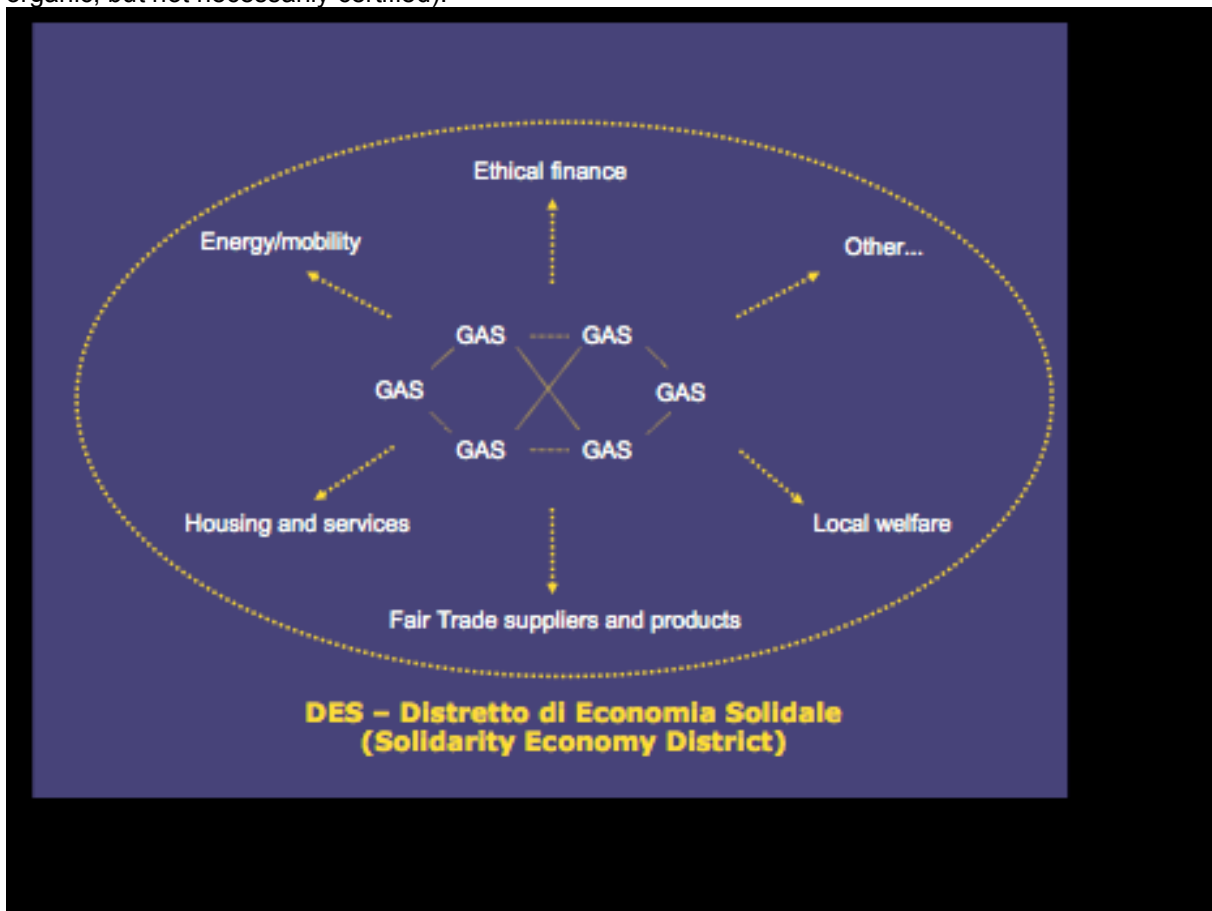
organic, but not necessarily certified).

Ethical finance

Energy/mobility

Other...

GAS GAS

GAS GAS

GAS GAS

Housing and services

Local welfare

Fair Trade suppliers and products

DES – Distretto di Economia Solidale
(Solidarity Economy District)